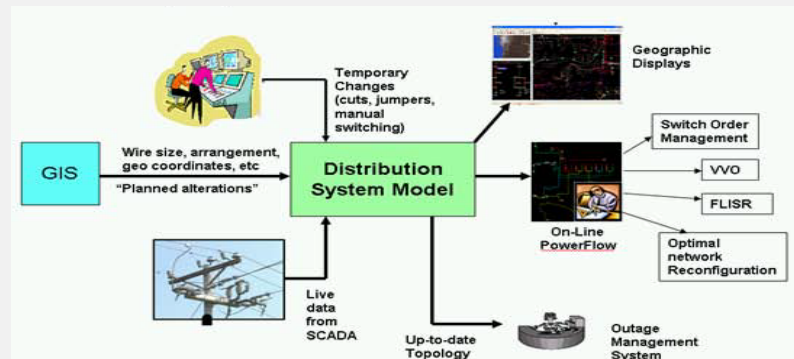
Temporary Changes (cuts, jumpers, manual switching)

Geographic Displays

GIS

Wire size, arrangement, geo coordinates, etc

"Planned alterations"

Distribution System Model

Switch Order Management

VVO

FLISR

Optimal network Reconfiguration

On-Line PowerFlow

Live data from SCADA

Up-to-date Topology

Outage Management System